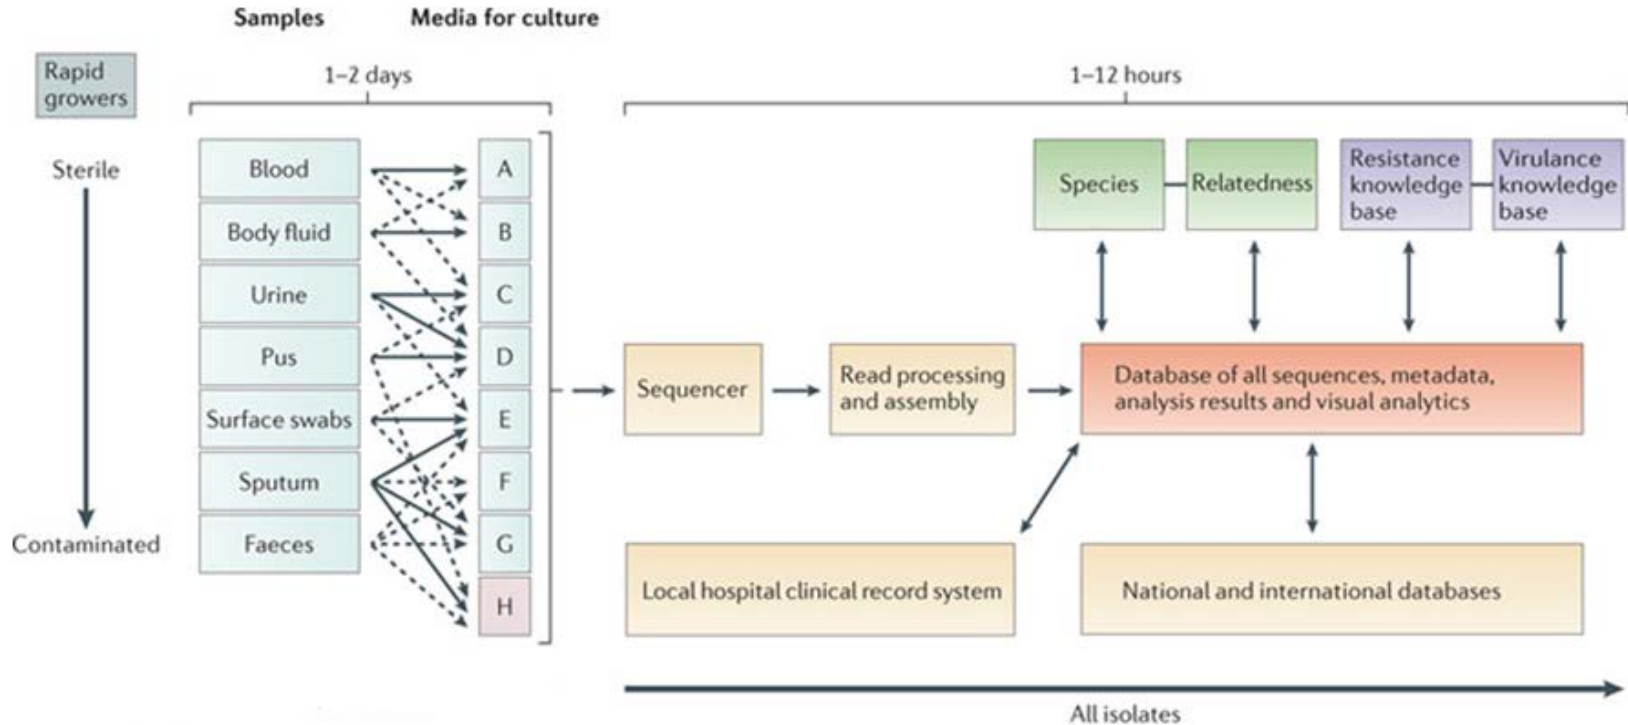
Samples

Media for culture

Rapid growers

1–2 days

1–12 hours

Sterile

Contaminated

Blood

Body fluid

Urine

Pus

Surface swabs

Sputum

Faeces

A

B

C

D

E

F

G

H

Species

Relatedness

Resistance knowledge base

Virulance knowledge base

Sequencer

Read processing and assembly

Database of all sequences, metadata, analysis results and visual analytics

Local hospital clinical record system

National and international databases

All isolates